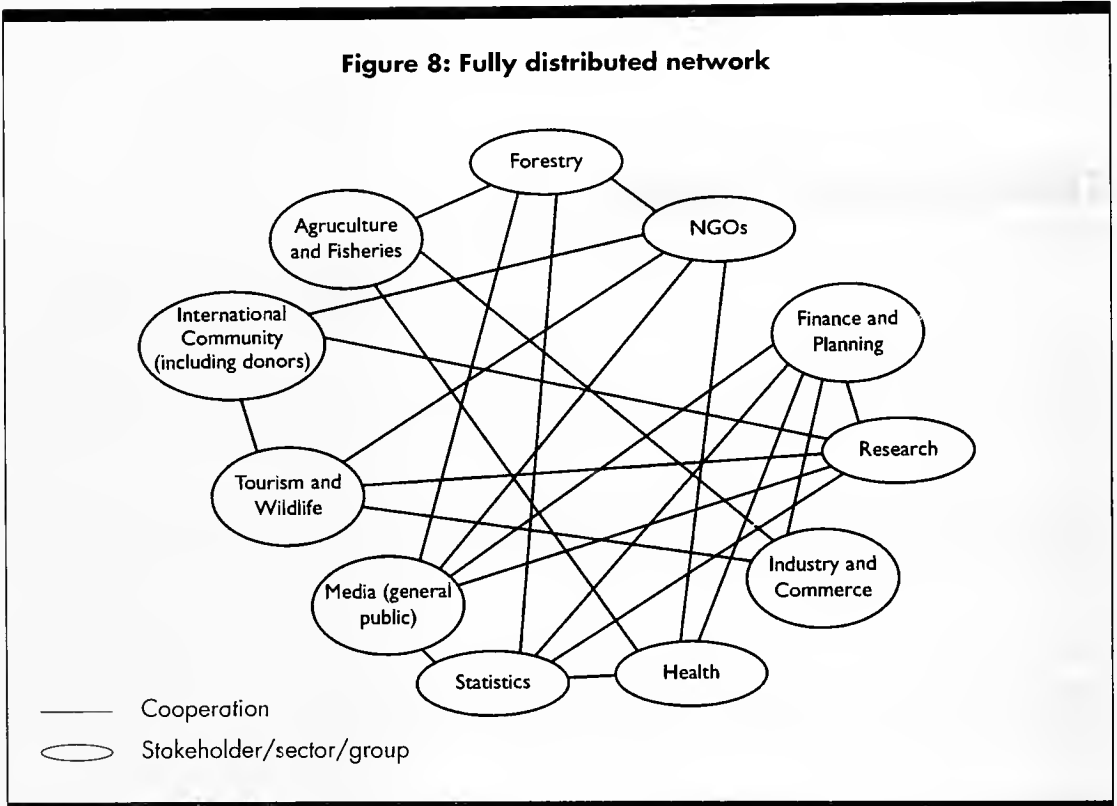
Figure 8: Fully distributed network

Forestry

Agruculture and Fisheries

NGOs

International Community (including donors)

Finance and Planning

Research

Tourism and Wildlife

Industry and Commerce

Media (general public)

Statistics

Health

Cooperation

Stokeholder/sector/group